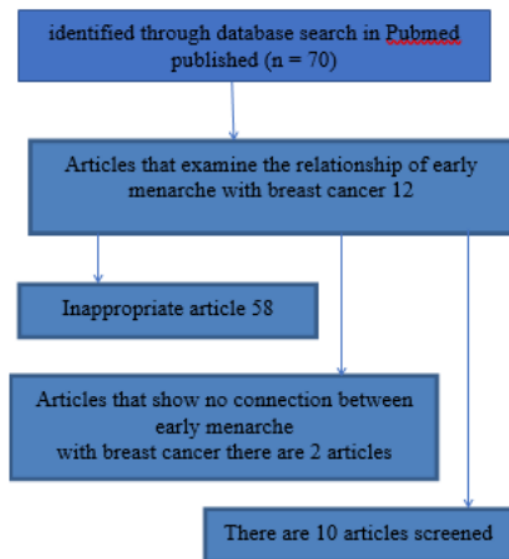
identified through database search in Pubmed published (n = 70)

Articles that examine the relationship of early menarche with breast cancer 12

Inappropriate article 58

Articles that show no connection between early menarche with breast cancer there are 2 articles

There are 10 articles screened